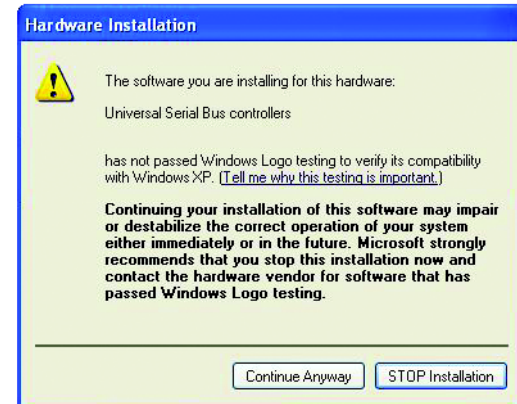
Hardware Installation

The software you are installing for this hardware:

Universal Serial Bus controllers

has not passed Windows Logo testing to verify its compatibility with Windows XP. (Tell me why this testing is important.)

Continuing your installation of this software may impair or destabilize the correct operation of your system either immediately or in the future. Microsoft strongly recommends that you stop this installation now and contact the hardware vendor for software that has passed Windows Logo testing.

Continue Anyway

STOP Installation